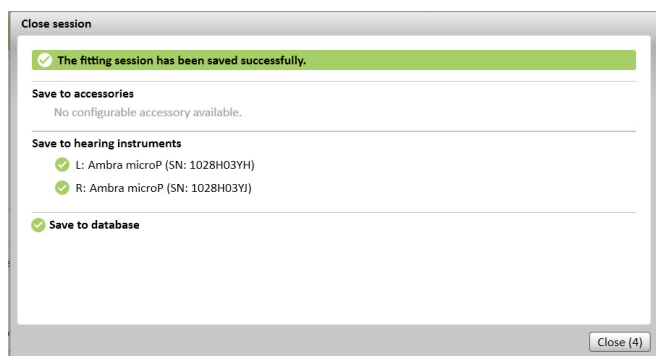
Close session

The fitting session has been saved successfully.

Save to accessories

No configurable accessory available.

Save to hearing instruments

L: Ambra microP (SN: 1028H03YH)

R: Ambra microP (SN: 1028H03YJ)

Save to database

Close (4)